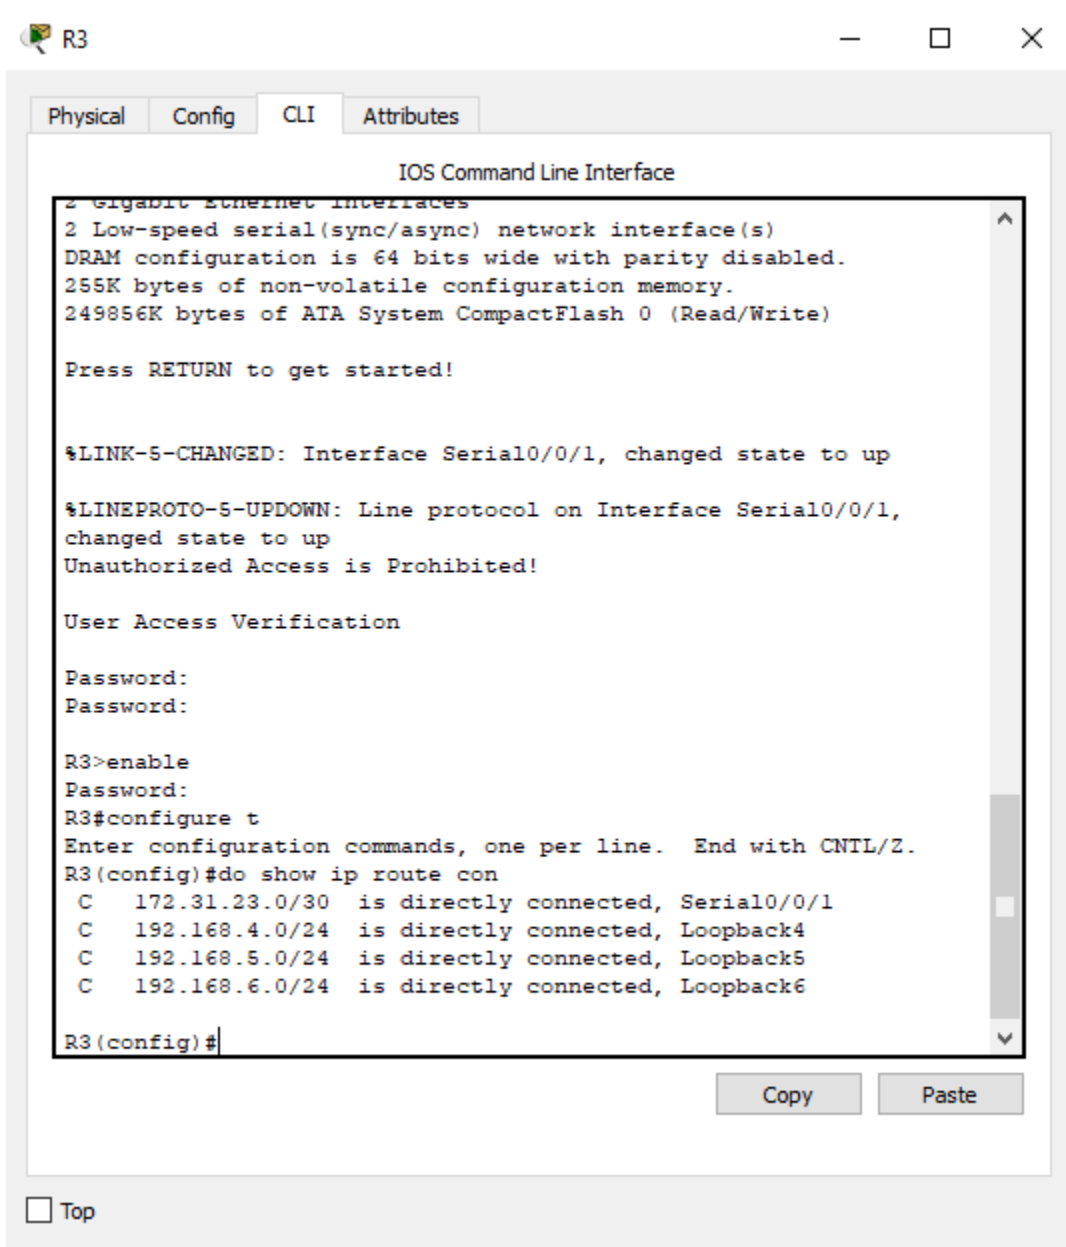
R3

Physical Config CLI Attributes

IOS Command Line Interface

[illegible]
2 Low-speed serial(sync/async) network interface(s)
DRAM configuration is 64 bits wide with parity disabled.
255K bytes of non-volatile configuration memory.
249856K bytes of ATA System CompactFlash 0 (Read/Write)

Press RETURN to get started!

%LINK-5-CHANGED: Interface Serial0/0/1, changed state to up

%LINEPROTO-5-UPDOWN: Line protocol on Interface Serial0/0/1, changed state to up
Unauthorized Access is Prohibited!

User Access Verification

Password:
Password:

R3>enable
Password:
R3#configure t
Enter configuration commands, one per line.  End with CNTL/Z.
R3(config)#do show ip route con
 C    172.31.23.0/30  is directly connected, Serial0/0/1
 C    192.168.4.0/24  is directly connected, Loopback4
 C    192.168.5.0/24  is directly connected, Loopback5
 C    192.168.6.0/24  is directly connected, Loopback6

R3(config)#

Copy Paste

Top